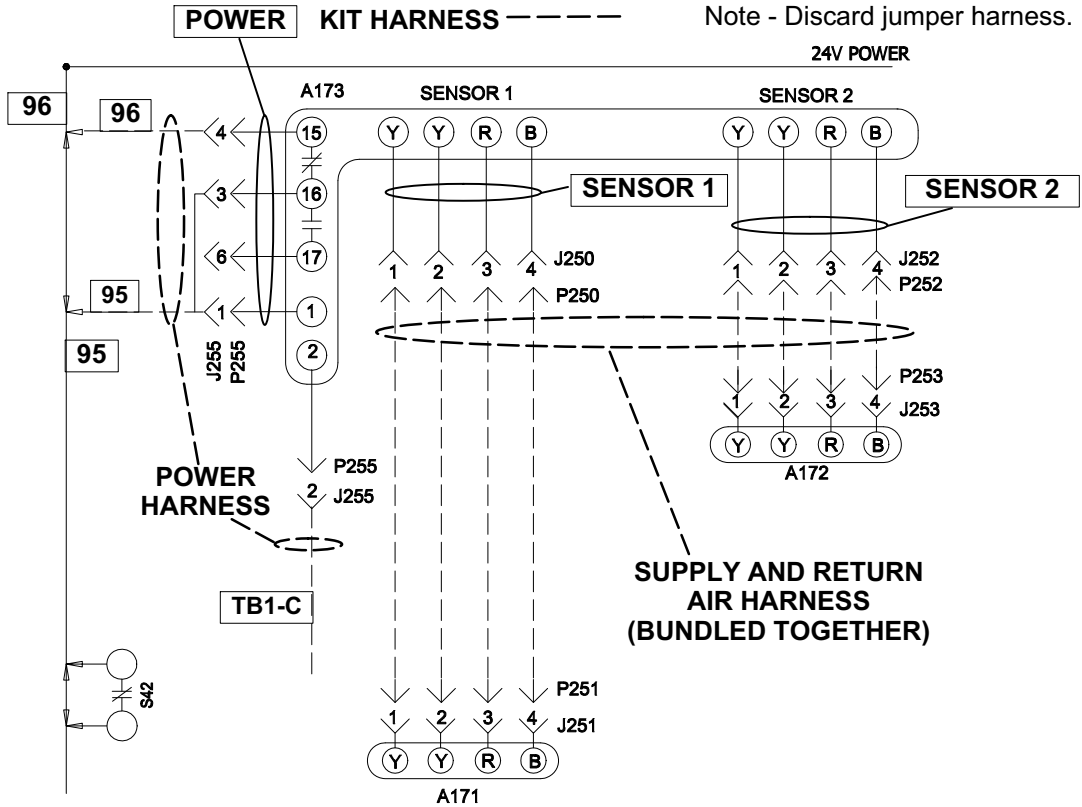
POWER KIT HARNESS

Note - Discard jumper harness.

24V POWER

A173

SENSOR 1

SENSOR 2

96

96

4

15

Y Y R B

Y Y R B

3

16

SENSOR 1

SENSOR 2

6

17

1 2 3 4 J250

1 2 3 4 J252

P250

P252

95

1

1

95

2

J255
P255

P253

1 2 3 4 J253

Y Y R B

A172

POWER HARNESS

P255

2 J255

SUPPLY AND RETURN AIR HARNESS (BUNDLED TOGETHER)

TB1-C

S42

P251

1 2 3 4 J251

Y Y R B

A171